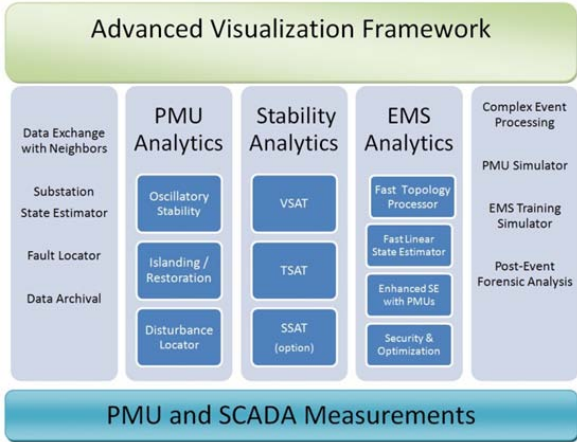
Advanced Visualization Framework

Data Exchange with Neighbors

Substation State Estimator

Fault Locator

Data Archival

PMU Analytics

Oscillatory Stability

Islanding / Restoration

Disturbance Locator

Stability Analytics

VSAT

TSAT

SSAT (option)

EMS Analytics

Fast Topology Processor

Fast Linear State Estimator

Enhanced SE with PMUs

Security & Optimization

Complex Event Processing

PMU Simulator

EMS Training Simulator

Post-Event Forensic Analysis

PMU and SCADA Measurements